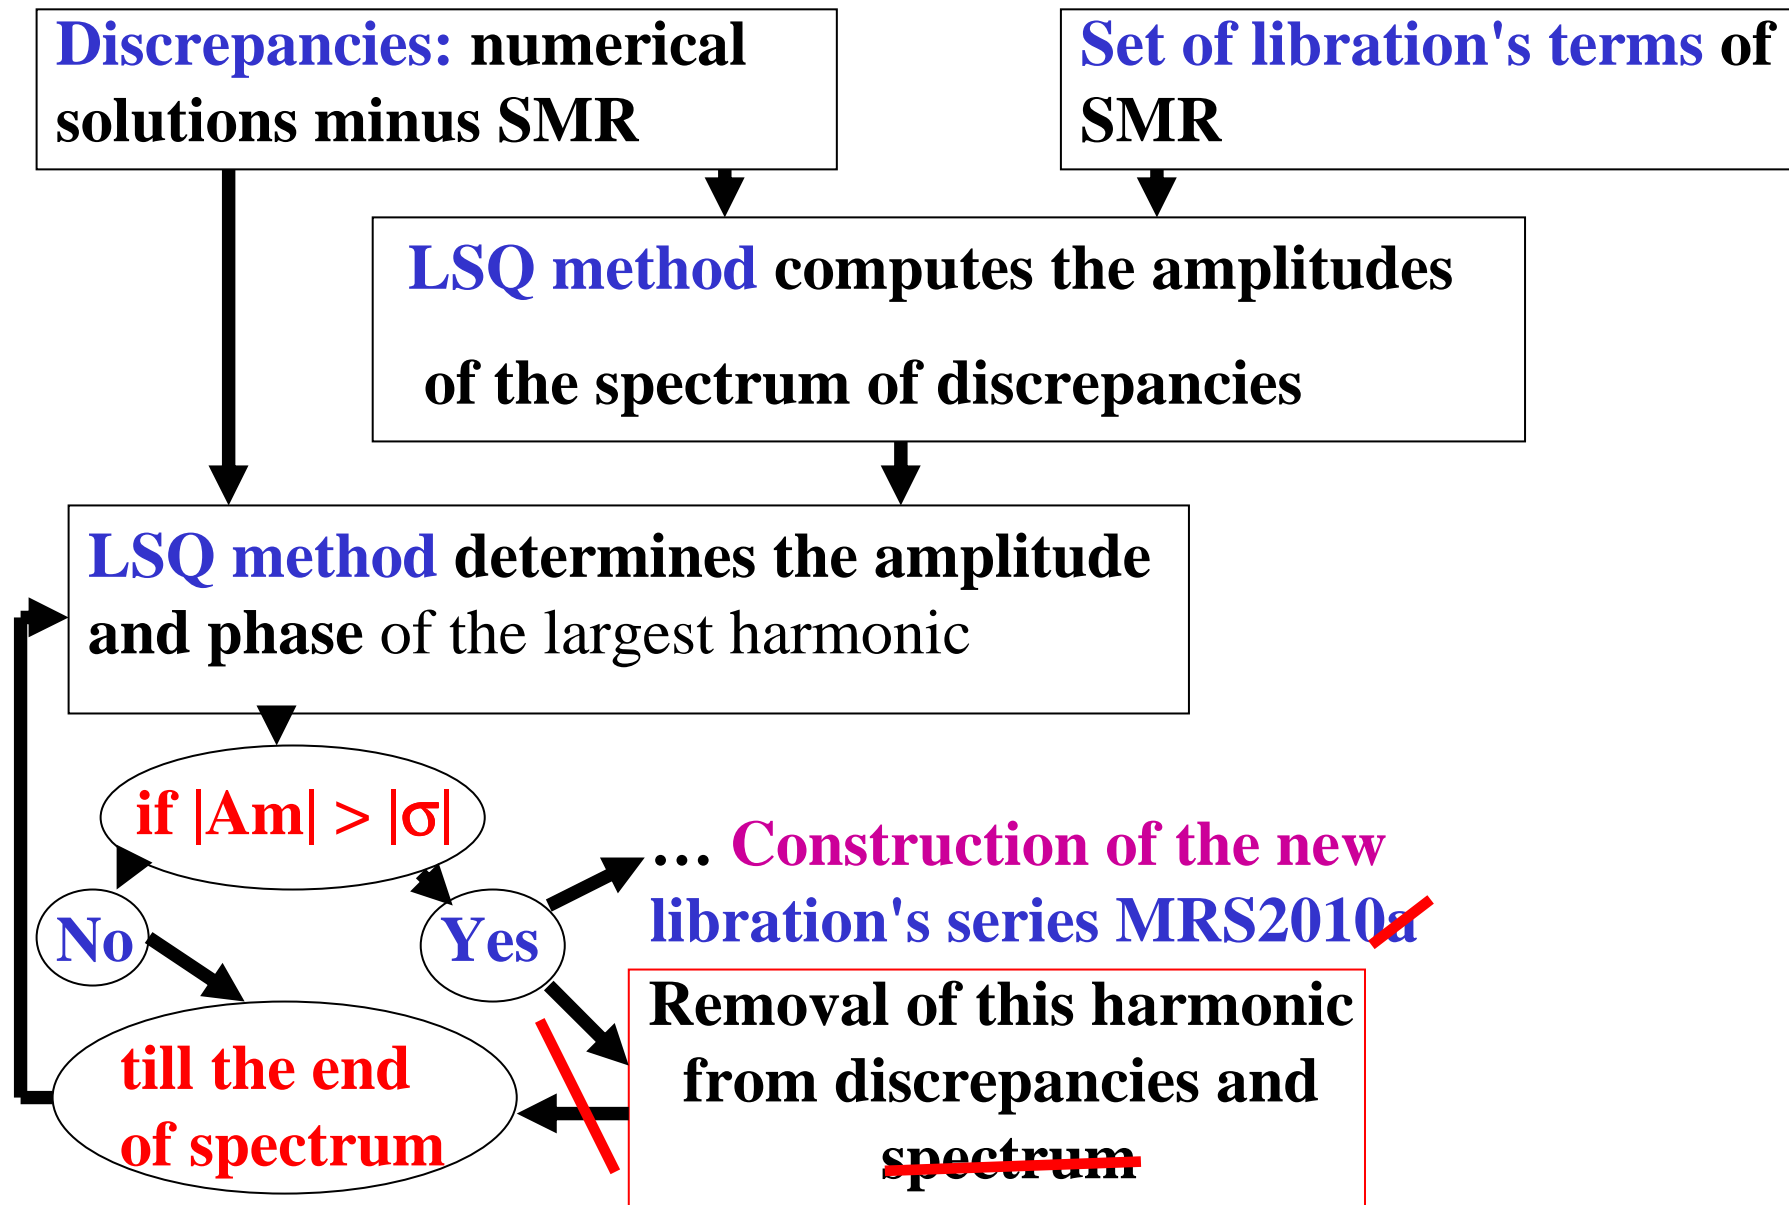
Discrepancies: numerical solutions minus SMR

Set of libration's terms of SMR

LSQ method computes the amplitudes of the spectrum of discrepancies

LSQ method determines the amplitude and phase of the largest harmonic

if |Am| > |σ|

No

Yes

… Construction of the new libration's series MRS2010a

till the end of spectrum

Removal of this harmonic from discrepancies and spectrum